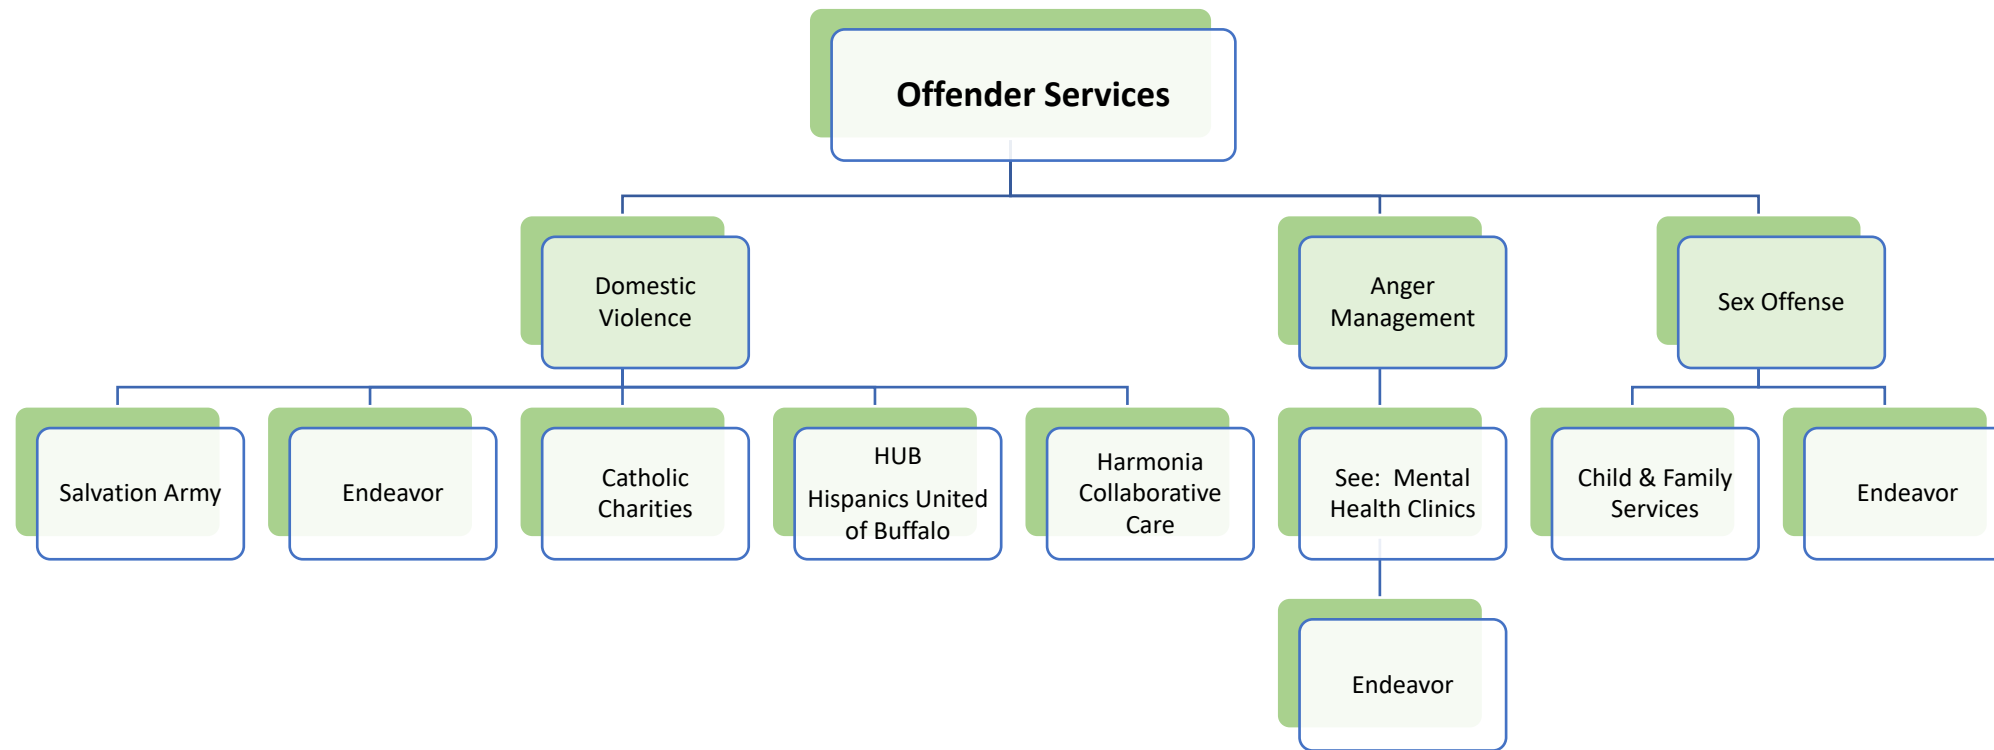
Offender Services

Domestic Violence

Anger Management

Sex Offense

Salvation Army

Endeavor

Catholic Charities

HUB

Hispanics United of Buffalo

Harmonia Collaborative Care

See: Mental Health Clinics

Endeavor

Child & Family Services

Endeavor